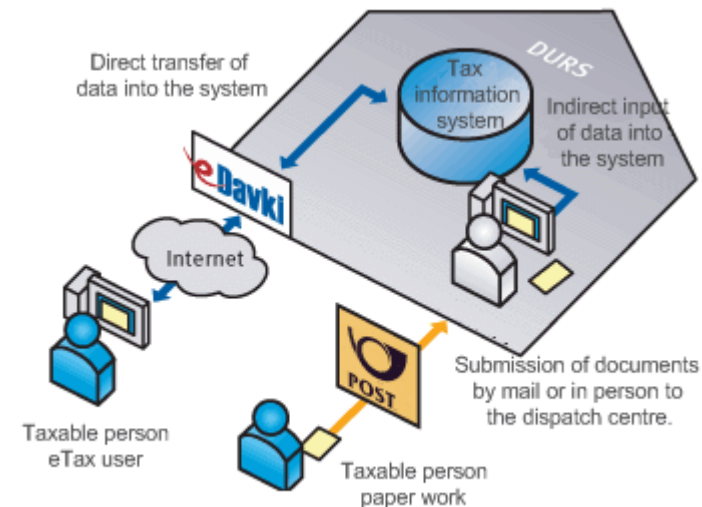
Direct transfer of data into the system

DURS

Tax information system

Indirect input of data into the system

eDavki

Internet

POST

Submission of documents by mail or in person to the dispatch centre.

Taxable person eTax user

Taxable person paper work